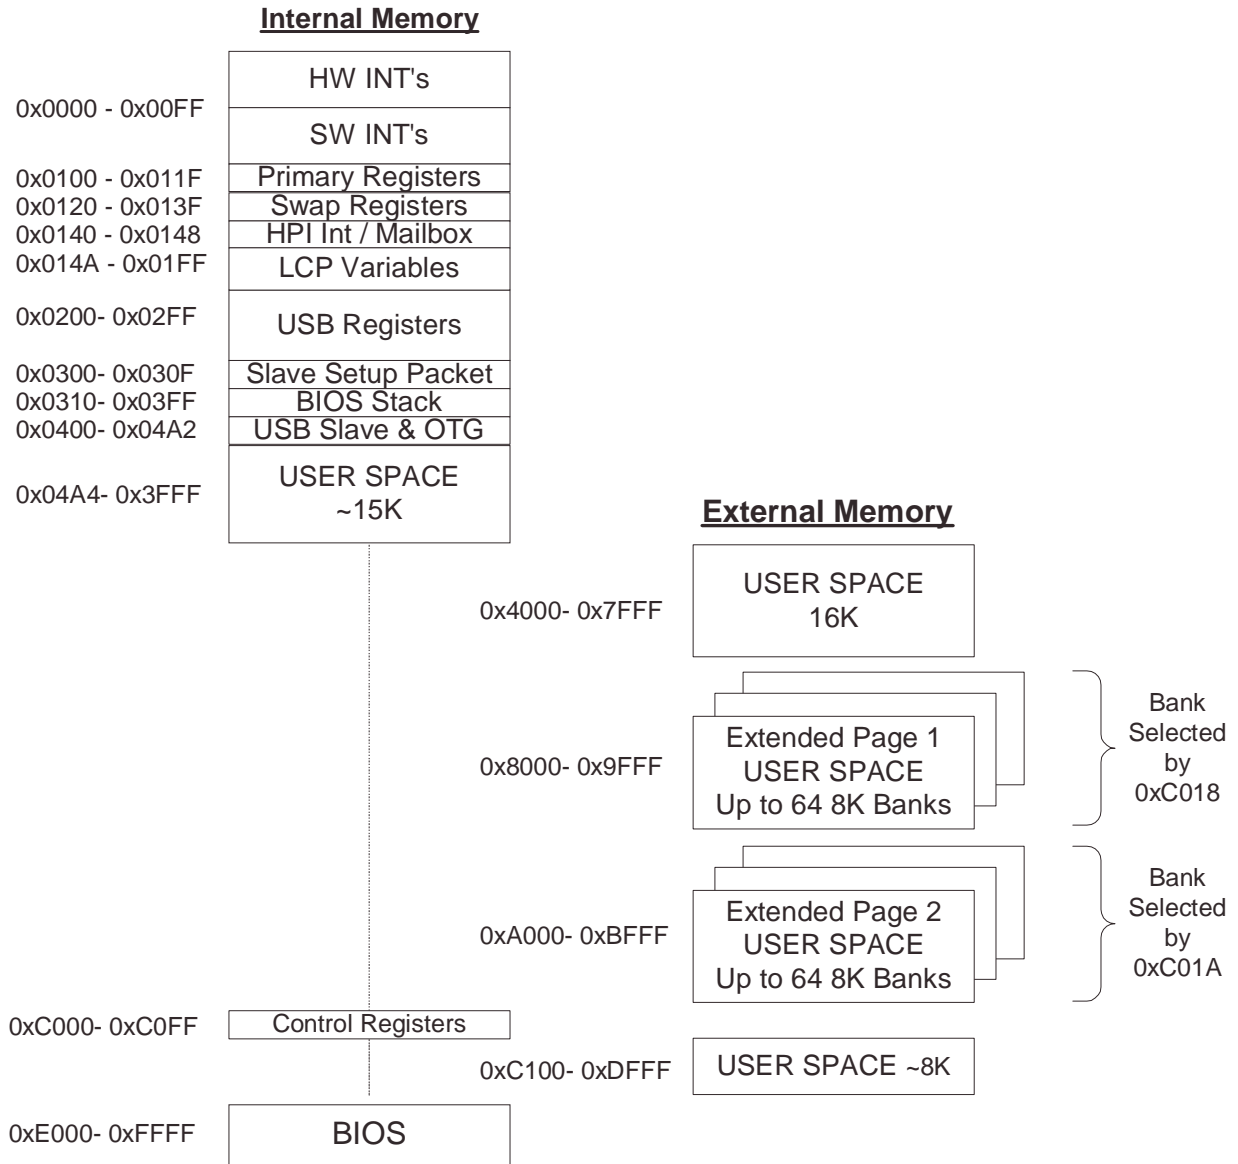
Internal Memory

0x0000 - 0x00FF

HW INT's

SW INT's

0x0100 - 0x011F Primary Registers

0x0120 - 0x013F Swap Registers

0x0140 - 0x0148 HPI Int / Mailbox

0x014A - 0x01FF LCP Variables

0x0200- 0x02FF USB Registers

0x0300- 0x030F Slave Setup Packet

0x0310- 0x03FF BIOS Stack

0x0400- 0x04A2 USB Slave & OTG

0x04A4- 0x3FFF USER SPACE ~15K

External Memory

0x4000- 0x7FFF USER SPACE 16K

0x8000- 0x9FFF Extended Page 1 USER SPACE Up to 64 8K Banks

Bank Selected by 0xC018

0xA000- 0xBFFF Extended Page 2 USER SPACE Up to 64 8K Banks

Bank Selected by 0xC01A

0xC000- 0xC0FF Control Registers

0xC100- 0xDFFF USER SPACE ~8K

0xE000- 0xFFFF BIOS